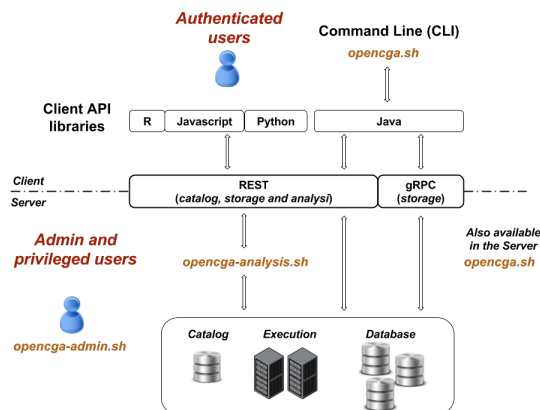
Authenticated users

Command Line (CLI)
opencga.sh

Client API libraries

R
Javascript
Python
Java

Client
Server

REST
(catalog, storage and analysi)

gRPC
(storage)

Also available in the Server
opencga.sh

Admin and privileged users

opencga-analysis.sh

opencga-admin.sh

Catalog
Execution
Database